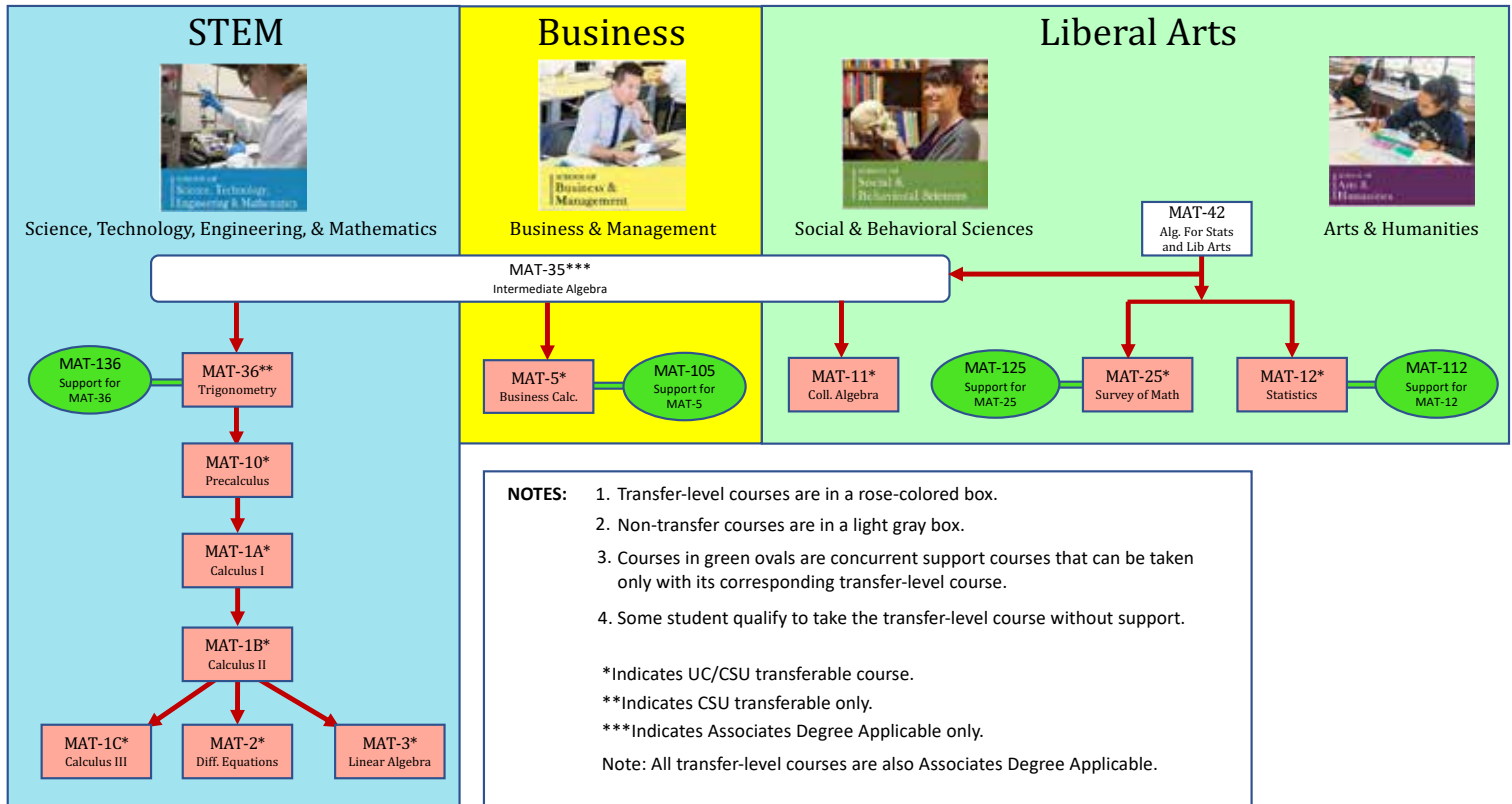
STEM

SCHOOL OF Science, Technology, Engineering & Mathematics

Science, Technology, Engineering, & Mathematics

Business

SCHOOL OF Business & Management

Business & Management

Liberal Arts

SCHOOL OF Social & Behavioral Sciences

Social & Behavioral Sciences

SCHOOL OF Arts & Humanities

Arts & Humanities

MAT-42
Alg. For Stats and Lib Arts

MAT-35***
Intermediate Algebra

MAT-136
Support for MAT-36

MAT-36**
Trigonometry

MAT-5*
Business Calc.

MAT-105
Support for MAT-5

MAT-11*
Coll. Algebra

MAT-125
Support for MAT-25

MAT-25*
Survey of Math

MAT-12*
Statistics

MAT-112
Support for MAT-12

MAT-10*
Precalculus

MAT-1A*
Calculus I

MAT-1B*
Calculus II

MAT-1C*
Calculus III

MAT-2*
Diff. Equations

MAT-3*
Linear Algebra

NOTES: 1. Transfer-level courses are in a rose-colored box.

2. Non-transfer courses are in a light gray box.

3. Courses in green ovals are concurrent support courses that can be taken only with its corresponding transfer-level course.

4. Some student qualify to take the transfer-level course without support.

*Indicates UC/CSU transferable course.

**Indicates CSU transferable only.

***Indicates Associates Degree Applicable only.

Note: All transfer-level courses are also Associates Degree Applicable.